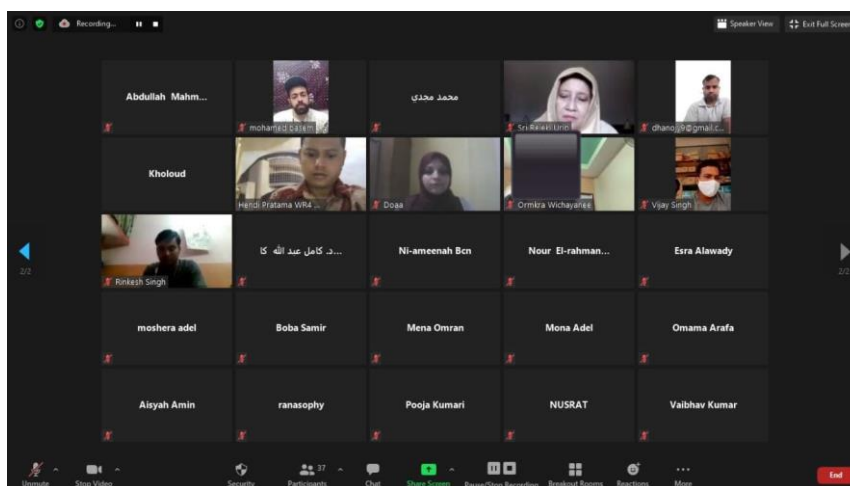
Recording...

Speaker View

Exit Full Screen

Abdullah Mahm...

mohamad bate...

محمد مجدي

Sri Rejeki Uri...

dhano...9@gmail.c...

Kholoud

Hendi Pratama WR4 ...

Doaa

Ormkra Wichayanee

Vijay Singh

2/2

Rinkesh Singh

...د. كامل عبد الله كا

Ni-ameenah Bcn

Nour El-rahman...

Esra Alawady

2/2

moshera adel

Boba Samir

Mena Omran

Mona Adel

Omama Arafa

Aisyah Amin

ranasophy

Pooja Kumari

NUSRAT

Vaibhav Kumar

Unmute

Stop Video

Security

37

Participants

Chat

Share Screen

Pause/Stop Recording

Breakout Rooms

Reactions

More

End